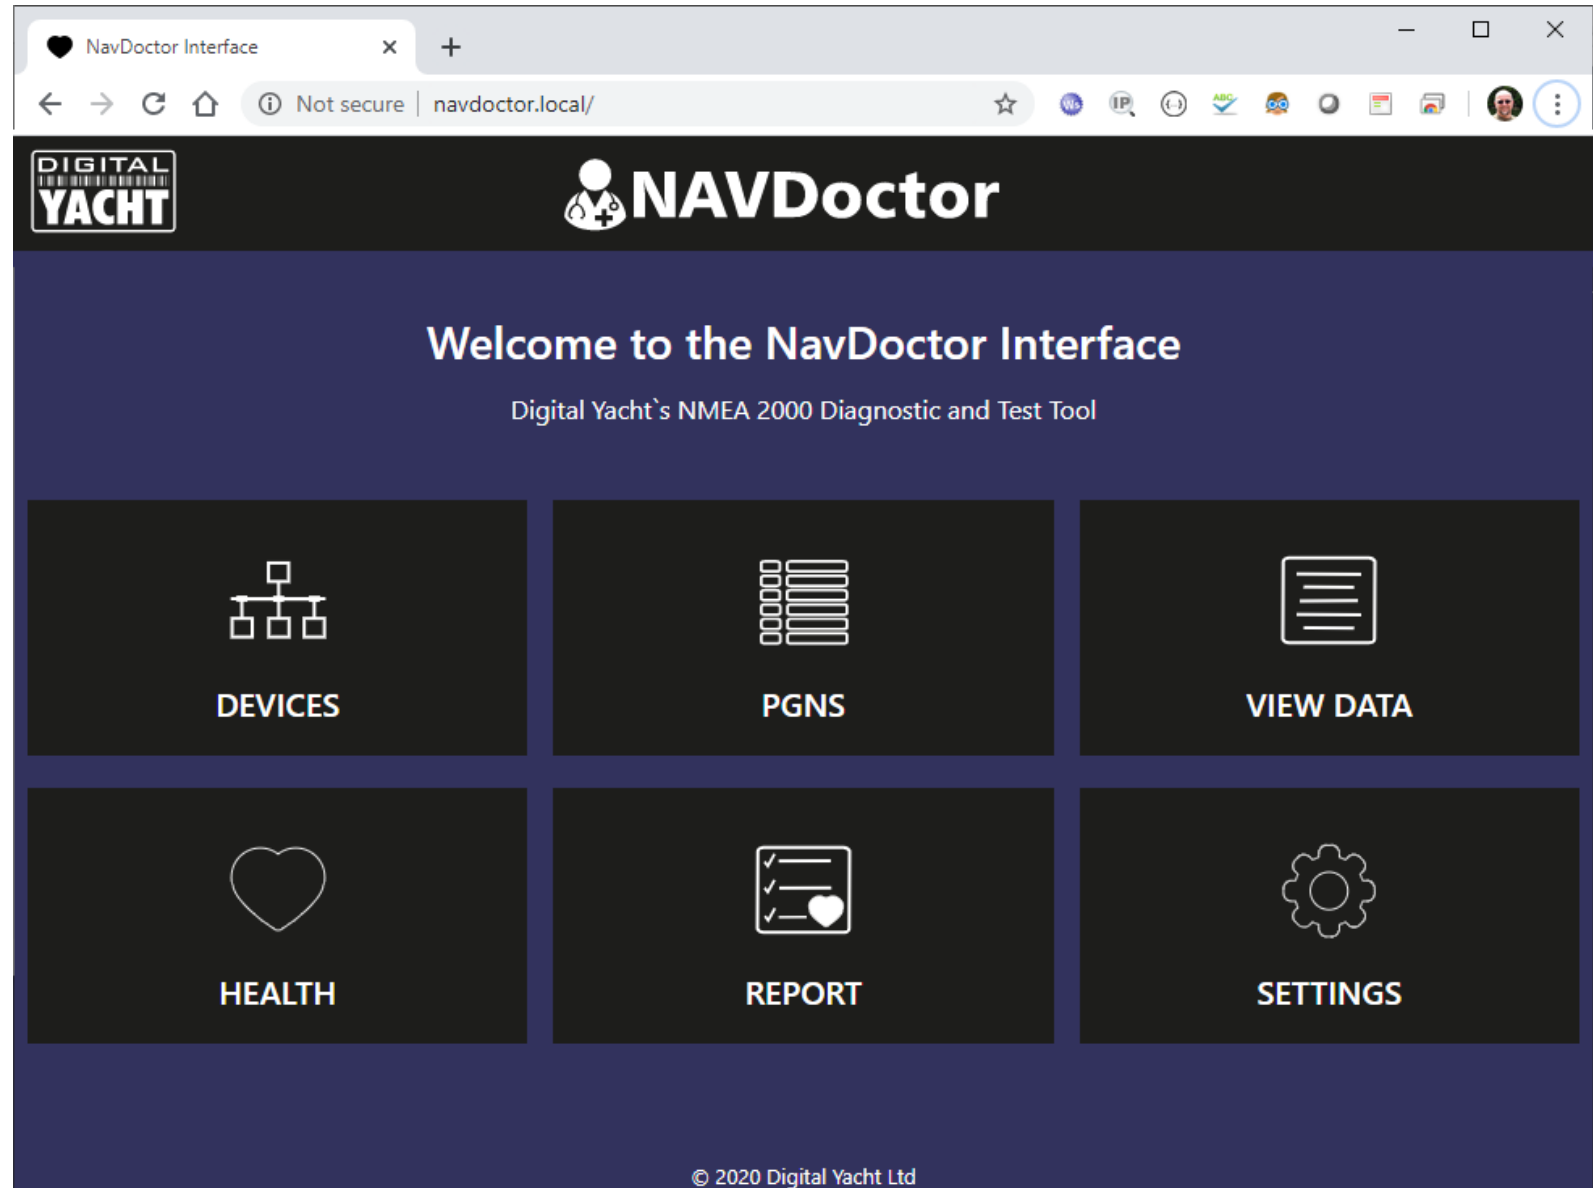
NavDoctor Interface

Not secure | navdoctor.local/

DIGITAL YACHT

NAVDoctor

Welcome to the NavDoctor Interface

Digital Yacht`s NMEA 2000 Diagnostic and Test Tool

DEVICES

PGNS

VIEW DATA

HEALTH

REPORT

SETTINGS

© 2020 Digital Yacht Ltd